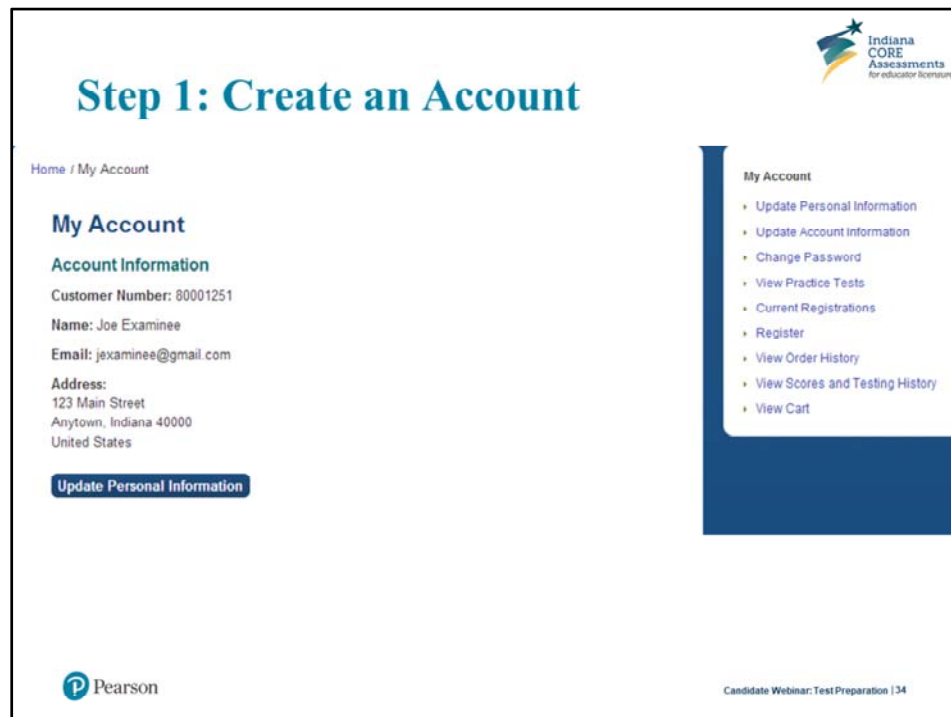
Indiana CORE Assessments for educator licensure

Step 1: Create an Account

Home / My Account

My Account

Account Information

Customer Number: 80001251

Name: Joe Examinee

Email: jexaminee@gmail.com

Address:
123 Main Street
Anytown, Indiana 40000
United States

Update Personal Information

My Account

- Update Personal Information
- Update Account Information
- Change Password
- View Practice Tests
- Current Registrations
- Register
- View Order History
- View Scores and Testing History
- View Cart

Pearson

Candidate Webinar: Test Preparation | 34